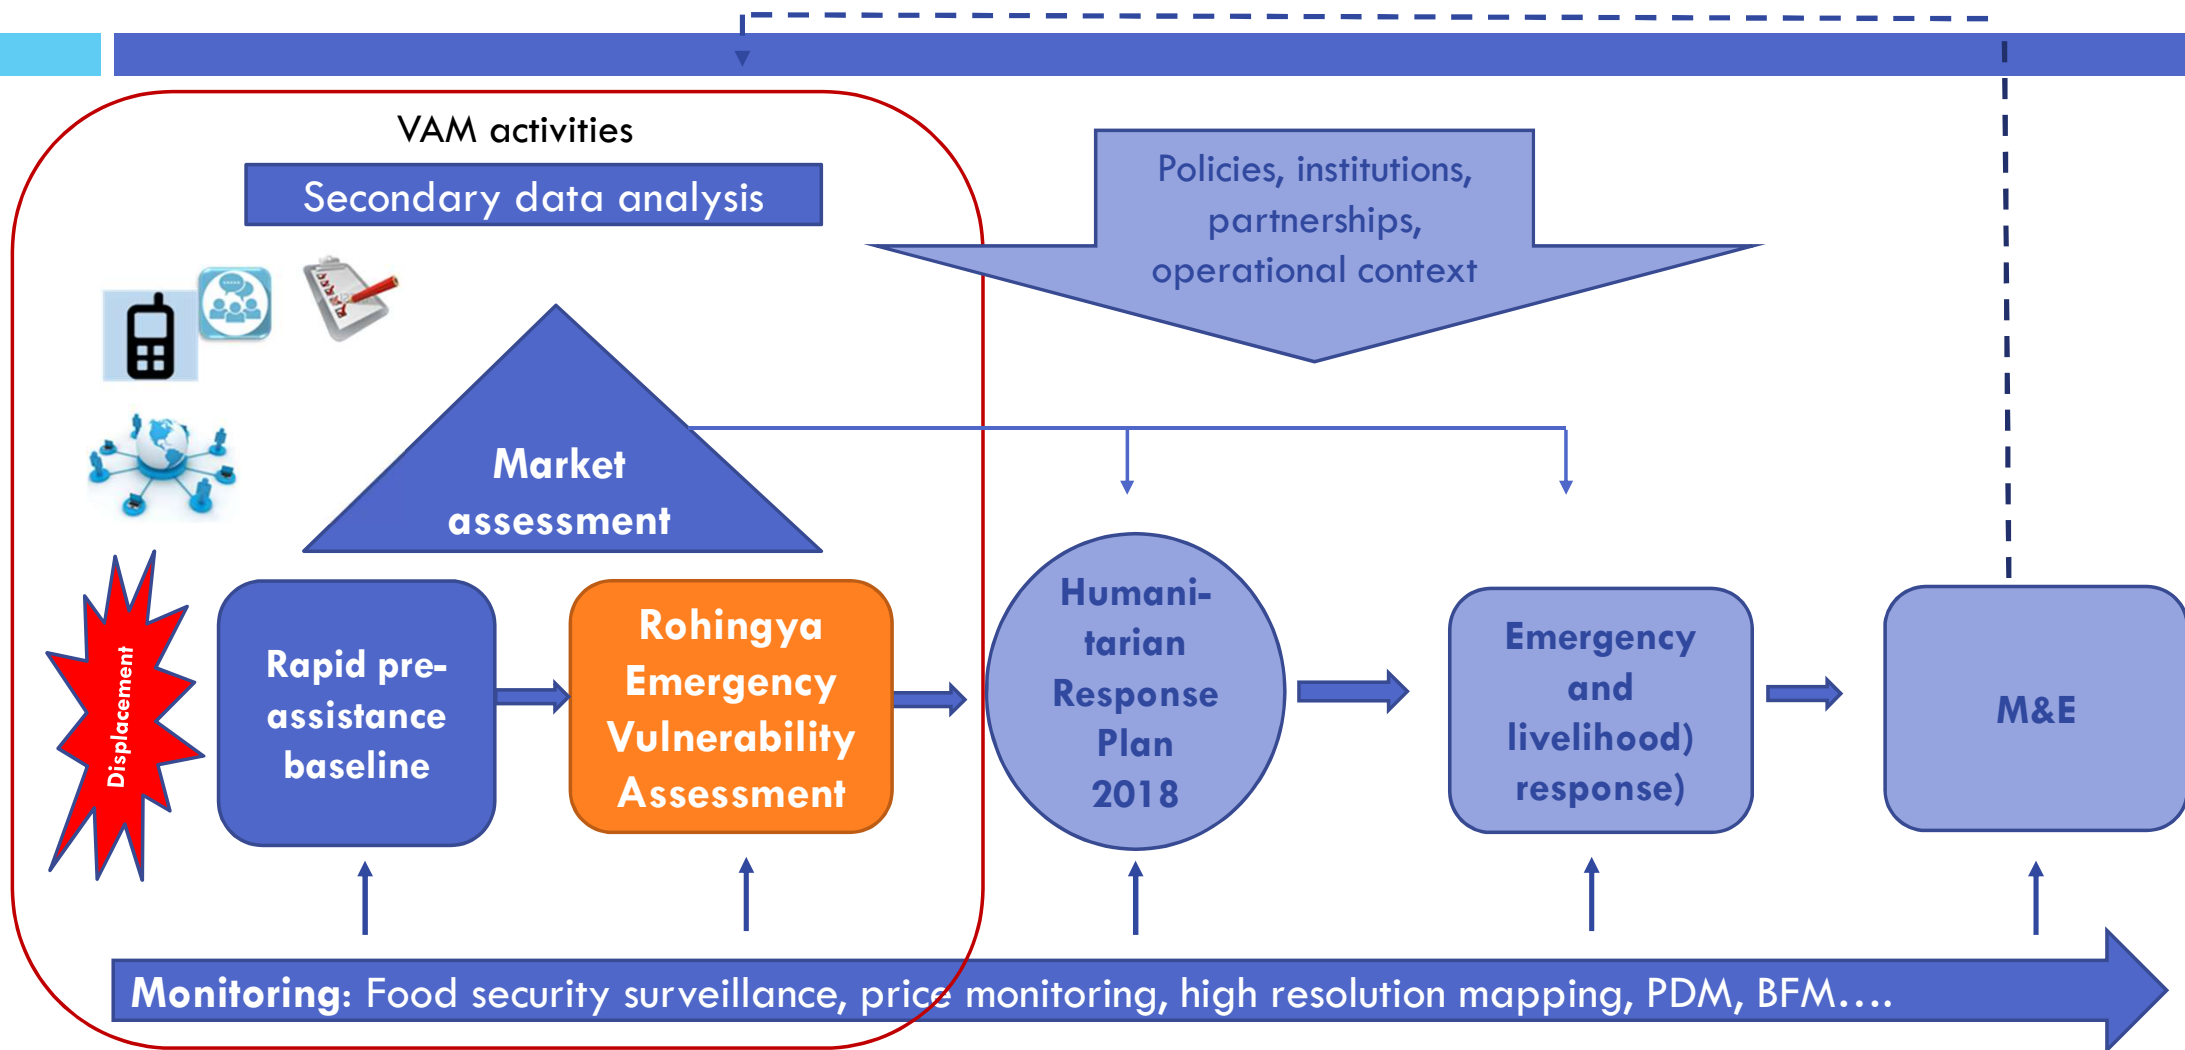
VAM activities

Secondary data analysis

Policies, institutions, partnerships, operational context

Market assessment

Displacement

Rapid pre-assistance baseline

Rohingya Emergency Vulnerability Assessment

Humani-tarian Response Plan 2018

Emergency and livelihood) response)

M&E

Monitoring: Food security surveillance, price monitoring, high resolution mapping, PDM, BFM….